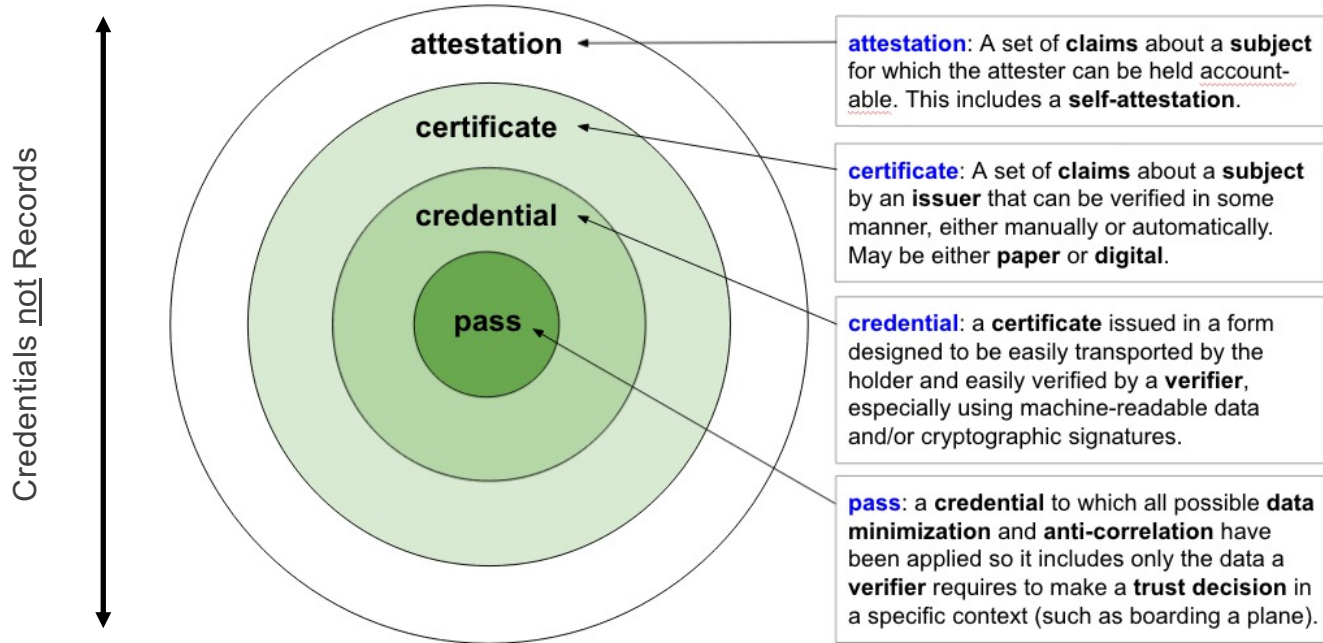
Credentials not Records

attestation

certificate

credential

pass

attestation: A set of claims about a subject for which the attester can be held accountable. This includes a self-attestation.

certificate: A set of claims about a subject by an issuer that can be verified in some manner, either manually or automatically. May be either paper or digital.

credential: a certificate issued in a form designed to be easily transported by the holder and easily verified by a verifier, especially using machine-readable data and/or cryptographic signatures.

pass: a credential to which all possible data minimization and anti-correlation have been applied so it includes only the data a verifier requires to make a trust decision in a specific context (such as boarding a plane).